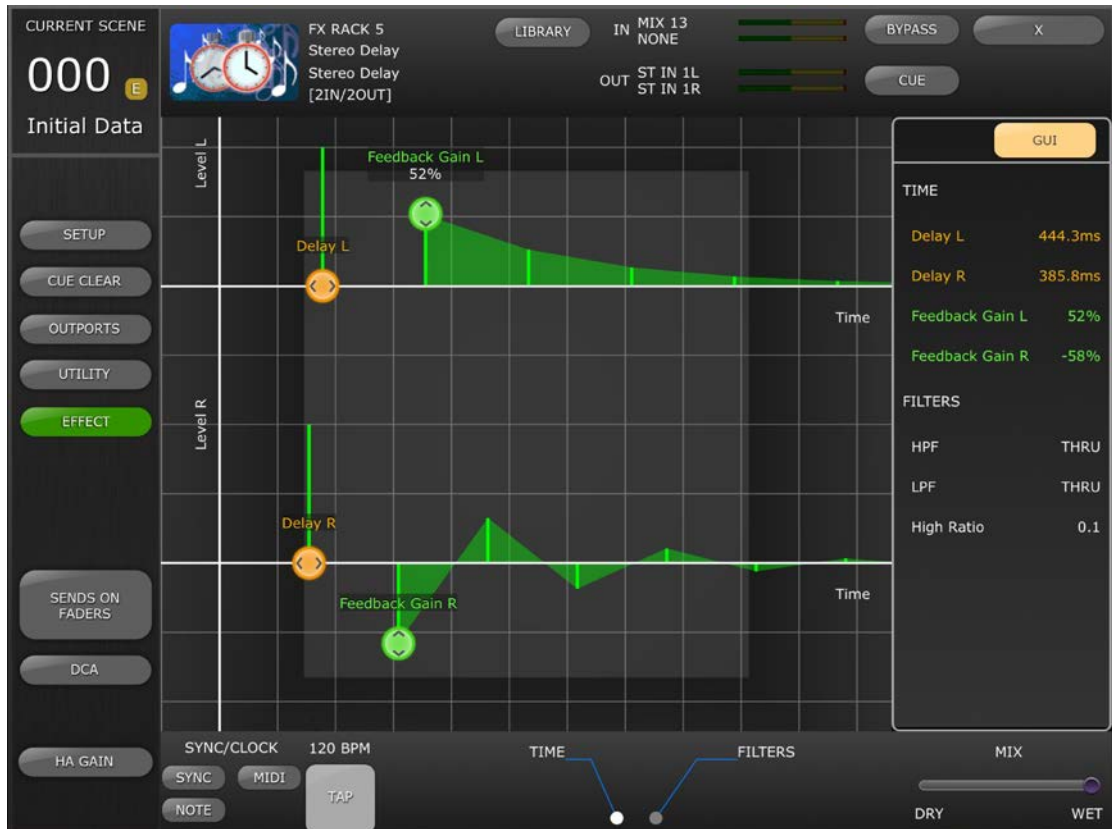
CURRENT SCENE
000 E
Initial Data

FX RACK 5
Stereo Delay
Stereo Delay
[2IN/2OUT]

LIBRARY

IN MIX 13
NONE

OUT ST IN 1L
ST IN 1R

BYPASS

X

CUE

SETUP
CUE CLEAR
OUTPORTS
UTILITY
EFFECT
SENDS ON FADERS
DCA
HA GAIN

Level L
Feedback Gain L
52%
Delay L
Time

Level R
Delay R
Feedback Gain R
Time

GUI

TIME

| Delay L | 444.3ms |
|---|---|
| Delay R | 385.8ms |
| Feedback Gain L | 52% |
| Feedback Gain R | -58% |

FILTERS

| HPF | THRU |
|---|---|
| LPF | THRU |
| High Ratio | 0.1 |

SYNC/CLOCK
120 BPM
SYNC
MIDI
NOTE
TAP

TIME
FILTERS

MIX
DRY
WET